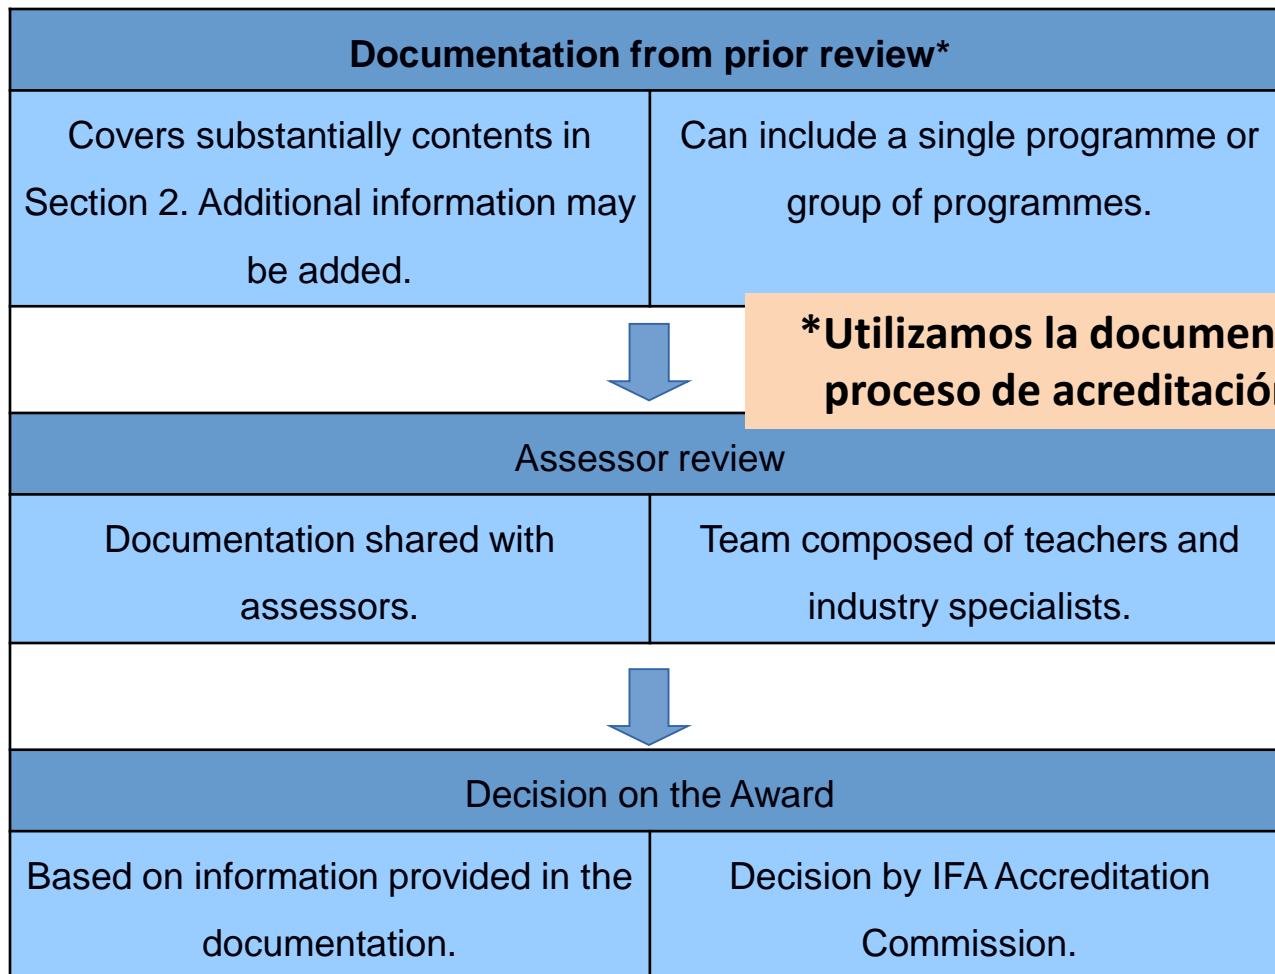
Documentation from prior review*

Covers substantially contents in Section 2. Additional information may be added.

Can include a single programme or group of programmes.

*Utilizamos la documen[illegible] proceso de acreditació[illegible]

Assessor review

Documentation shared with assessors.

Team composed of teachers and industry specialists.

Decision on the Award

Based on information provided in the documentation.

Decision by IFA Accreditation Commission.